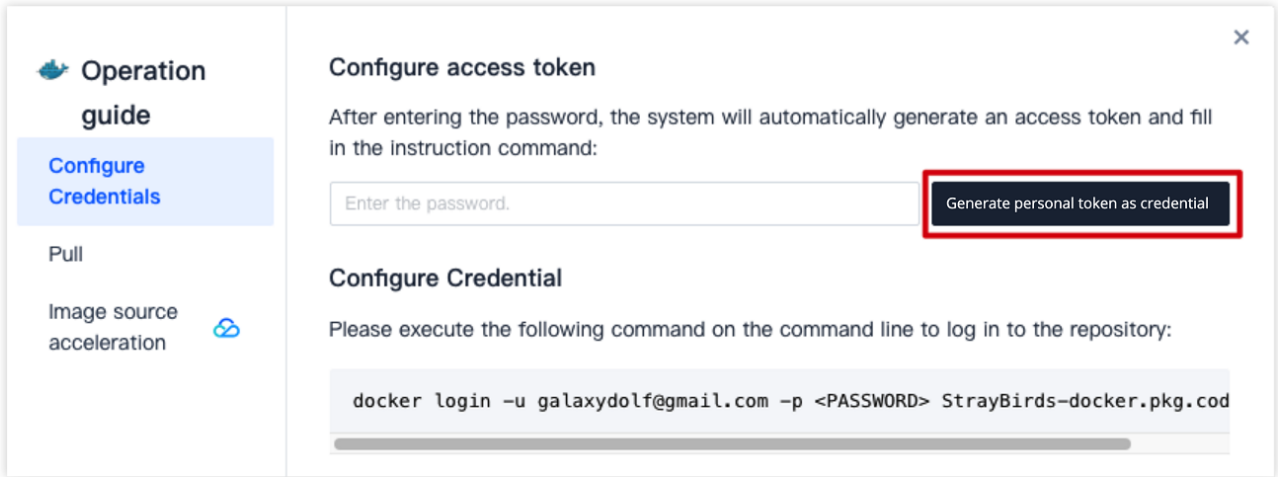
Operation guide

Configure Credentials

Pull

Image source acceleration

×

Configure access token

After entering the password, the system will automatically generate an access token and fill in the instruction command:

Enter the password.

Generate personal token as credential

Configure Credential

Please execute the following command on the command line to log in to the repository:

docker login -u galaxydolf@gmail.com -p <PASSWORD> StrayBirds-docker.pkg.cod